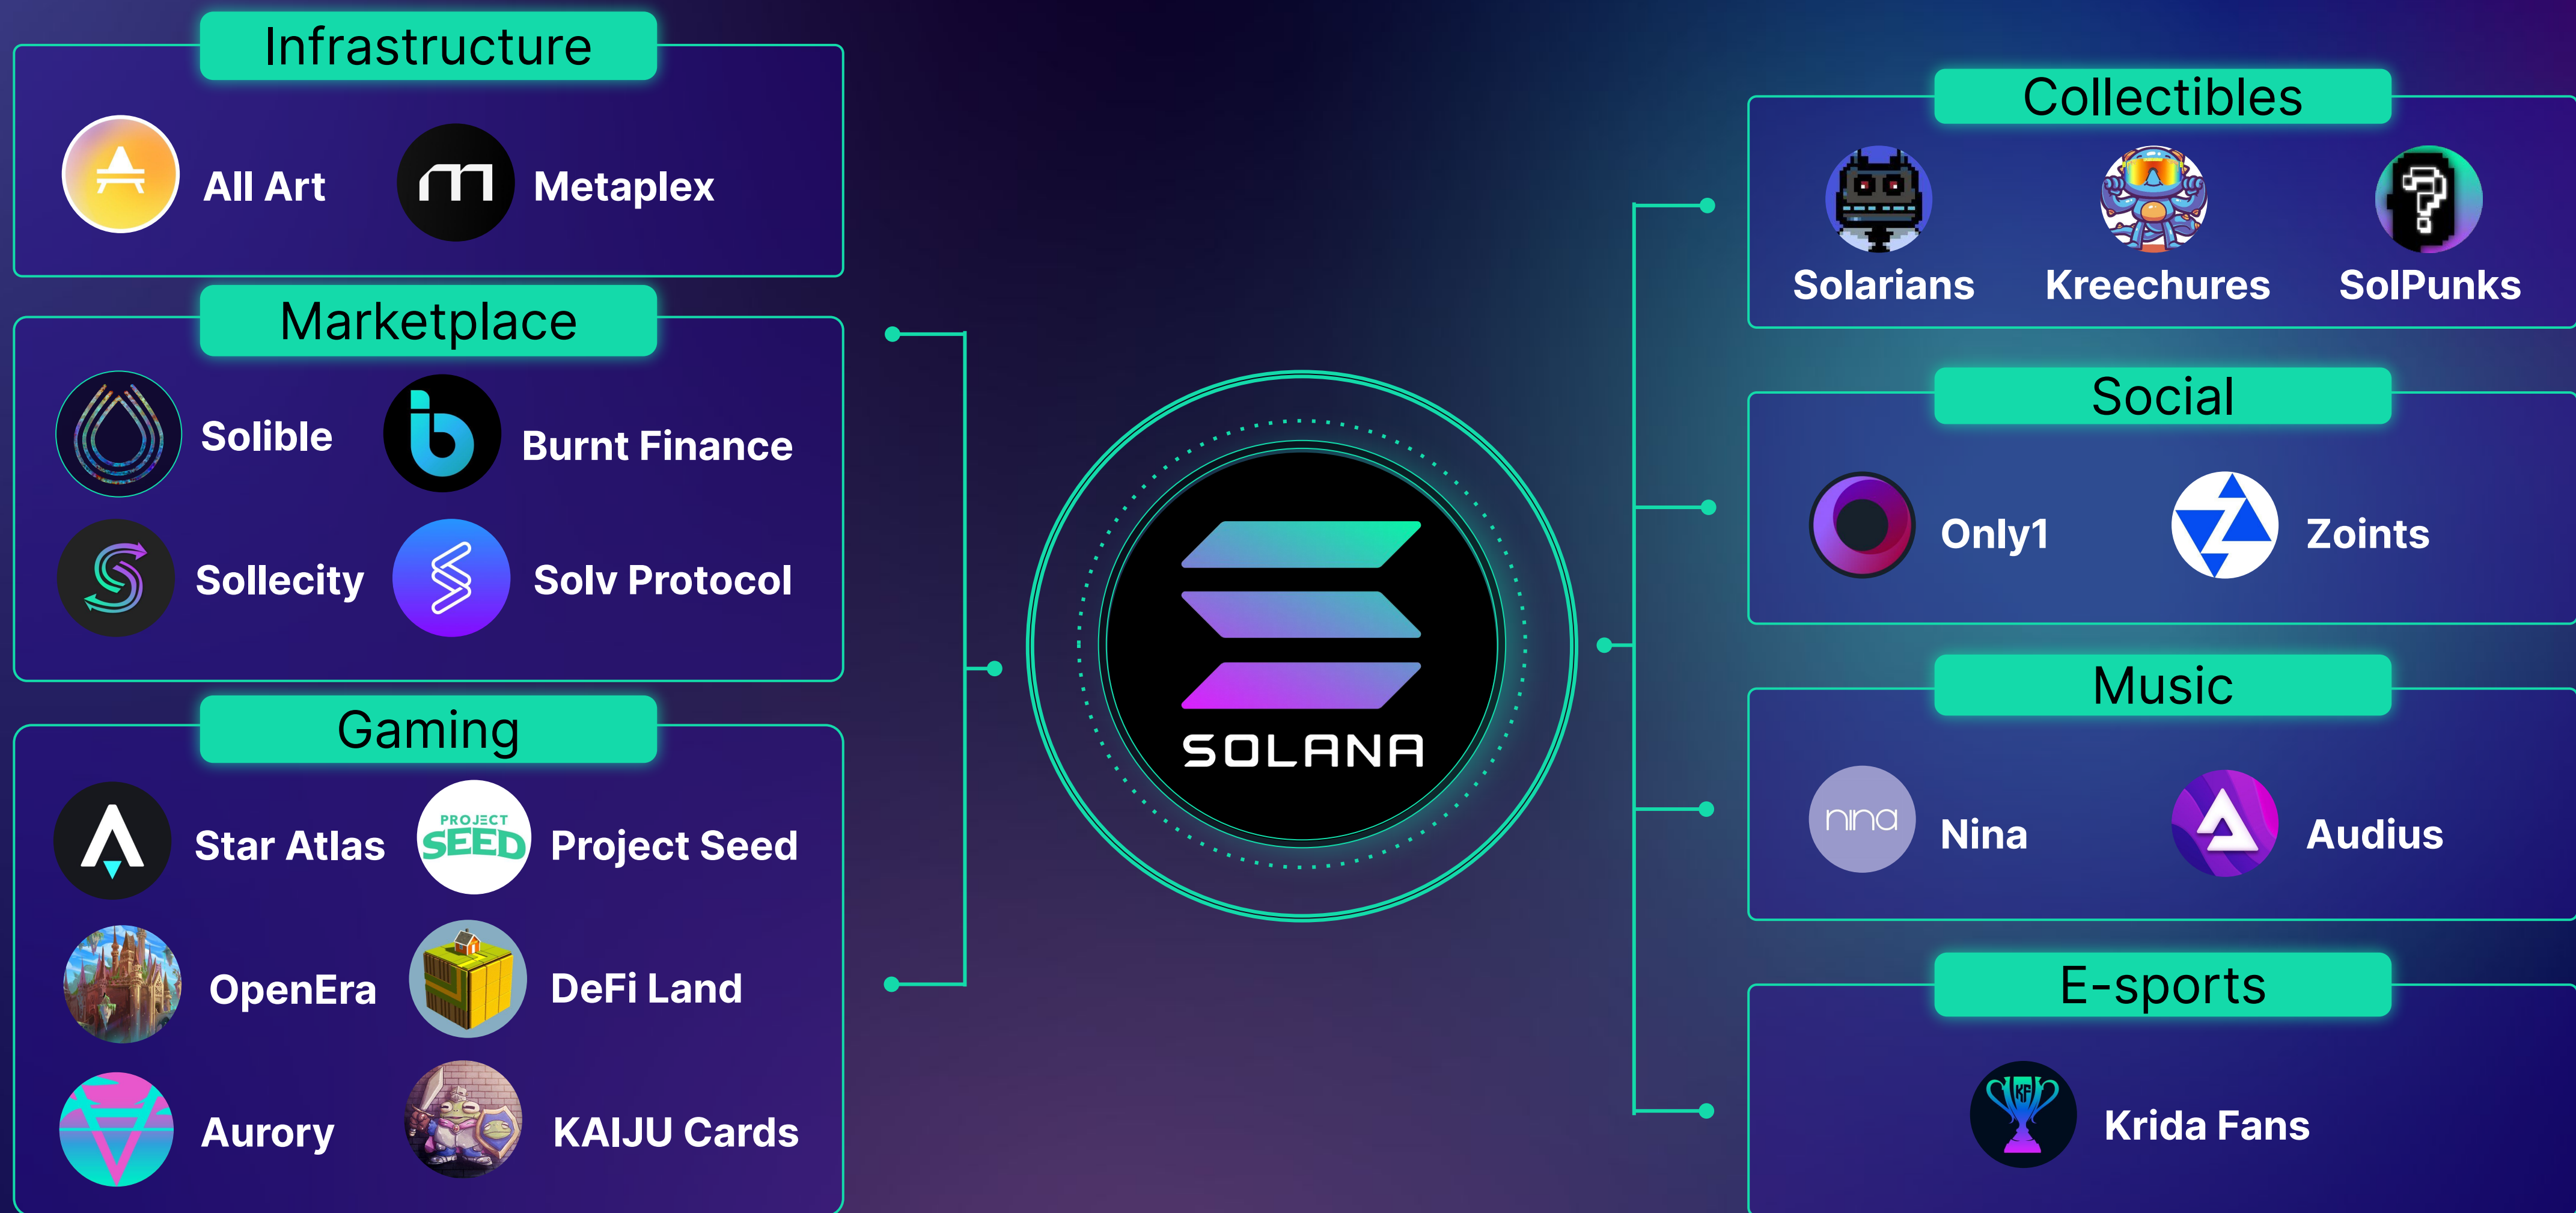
Infrastructure

All Art

Metaplex

Marketplace

Solible

Burnt Finance

Sollecity

Solv Protocol

Gaming

Star Atlas

PROJECT SEED

Project Seed

OpenEra

DeFi Land

Aurory

KAIJU Cards

SOLANA

Collectibles

Solarians

Kreechures

SolPunks

Social

Only1

Zoints

Music

nina

Nina

Audius

E-sports

KF

Krida Fans